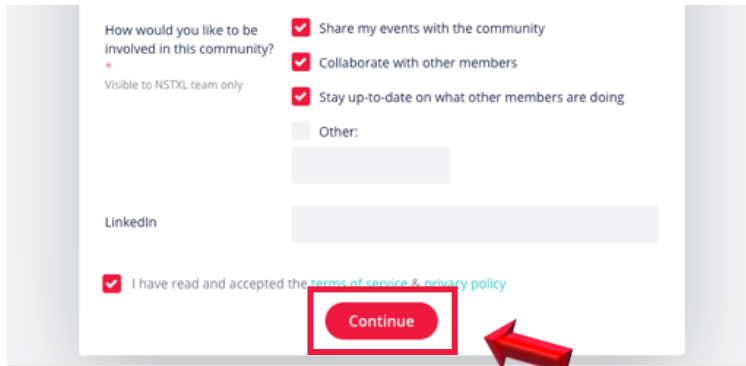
How would you like to be involved in this community?
*
Visible to NSTXL team only

Share my events with the community

Collaborate with other members

Stay up-to-date on what other members are doing

Other:

LinkedIn

I have read and accepted the terms of service & privacy policy

Continue